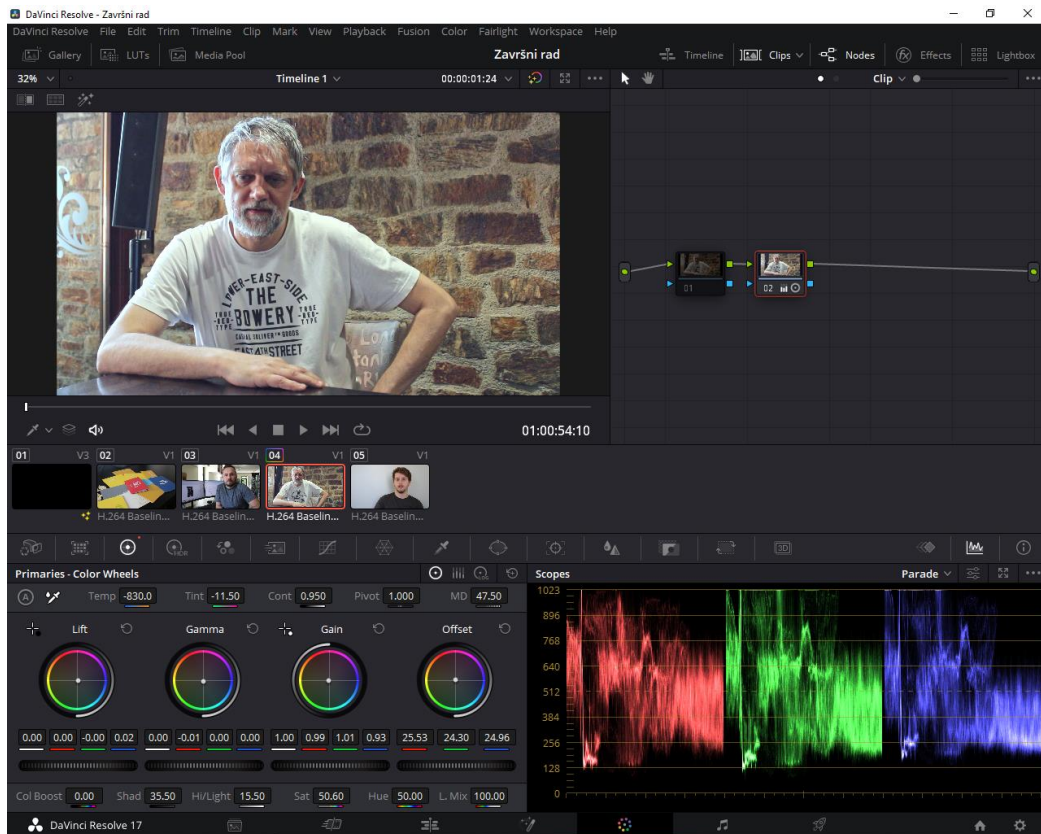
DaVinci Resolve - Završni rad

DaVinci Resolve File Edit Trim Timeline Clip Mark View Playback Fusion Color Fairlight Workspace Help

Gallery LUTs Media Pool Završni rad Timeline Clips Nodes Effects Lightbox

32% Timeline 1 00:00:01:24 Clip

LOWER-EAST-SIDE THE BOWERY STREET

01:00:54:10

01 02

01 V3 02 V1 03 V1 04 V1 05 V1

H.264 Baselin... H.264 Baselin... H.264 Baselin... H.264 Baselin...

Primaries - Color Wheels

Temp -830.0 Tint -11.50 Cont 0.950 Pivot 1.000 MD 47.50

Lift Gamma Gain Offset

0.00 0.00 -0.00 0.02 0.00 -0.01 0.00 0.00 1.00 0.99 1.01 0.93 25.53 24.30 24.96

Col Boost 0.00 Shad 35.50 Hi/Light 15.50 Sat 50.60 Hue 50.00 L. Mix 100.00

Scopes Parade

1023 896 768 640 512 384 256 128 0

DaVinci Resolve 17